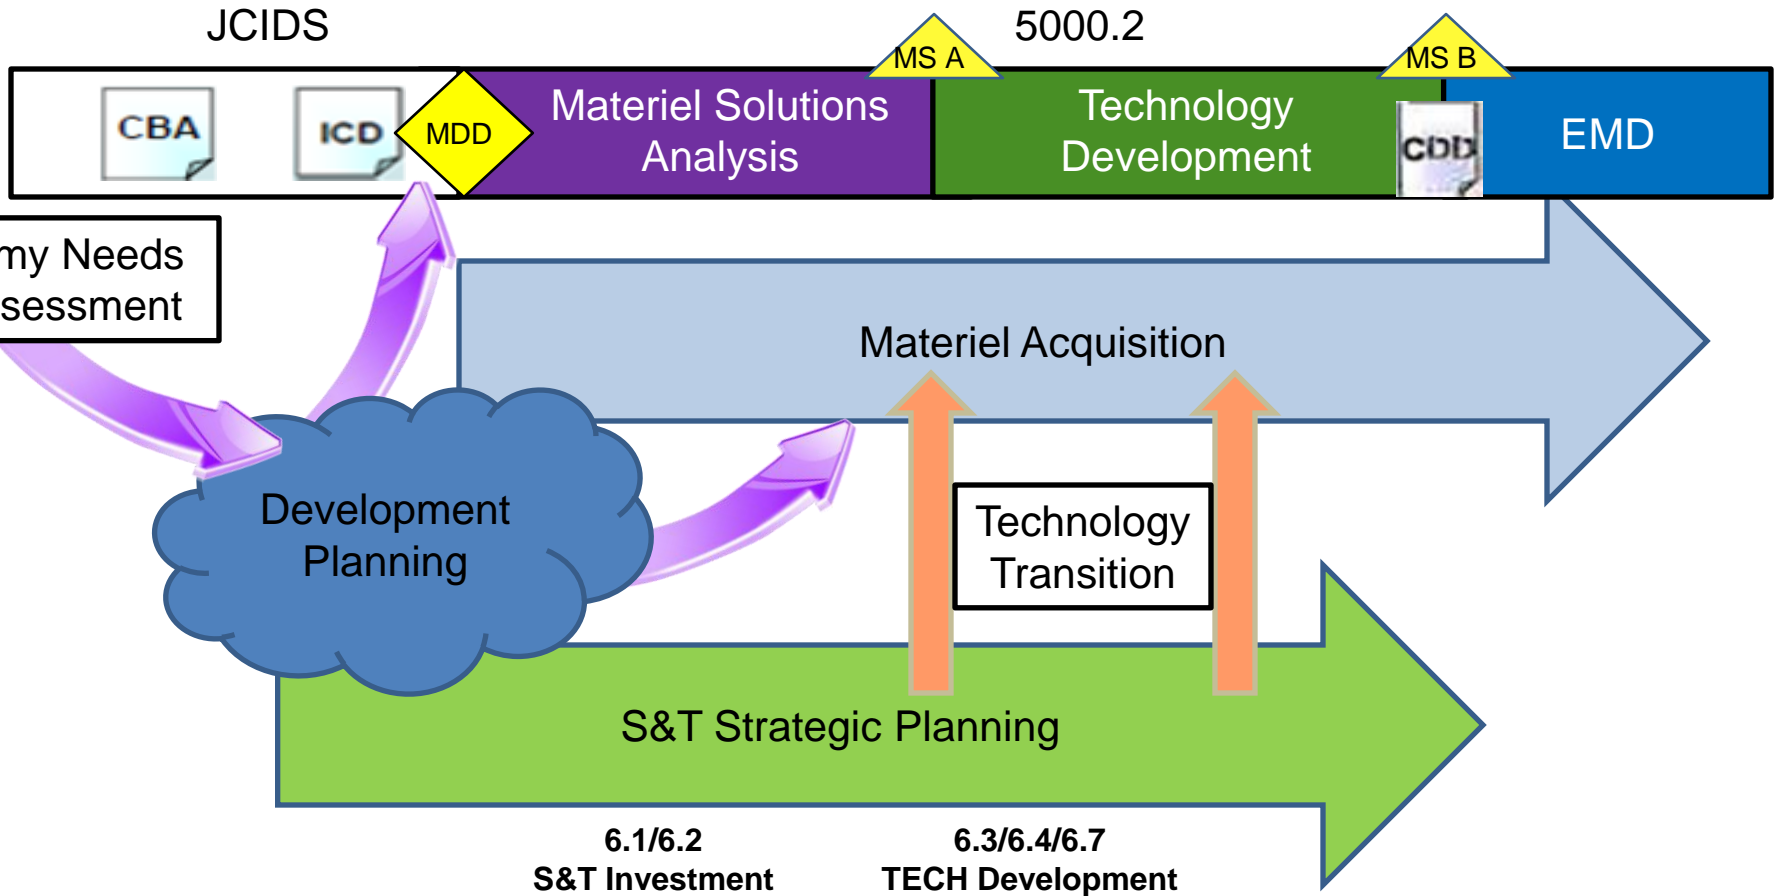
JCIDS

5000.2

MS A

MS B

CBA

ICD

MDD

Materiel Solutions Analysis

Technology Development

CDD

EMD

my Needs
sessment

Materiel Acquisition

Development Planning

Technology Transition

S&T Strategic Planning

6.1/6.2
S&T Investment

6.3/6.4/6.7
TECH Development